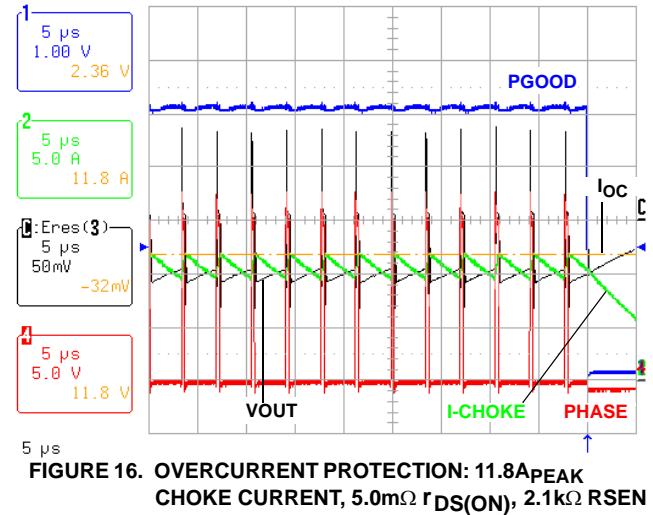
1
5 μs
1.00 V
2.36 V

2
5 μs
5.0 A
11.8 A

C:Eres(3)
5 μs
50mV
-32mV

4
5 μs
5.0 V
11.8 V

PGOOD

$I_{OC}$

VOUT

I-CHOKE

PHASE

5 μs

FIGURE 16. OVERCURRENT PROTECTION: 11.8$A_{PEAK}$ CHOKE CURRENT, 5.0m$\Omega$ $r_{DS(ON)}$, 2.1k$\Omega$ RSEN